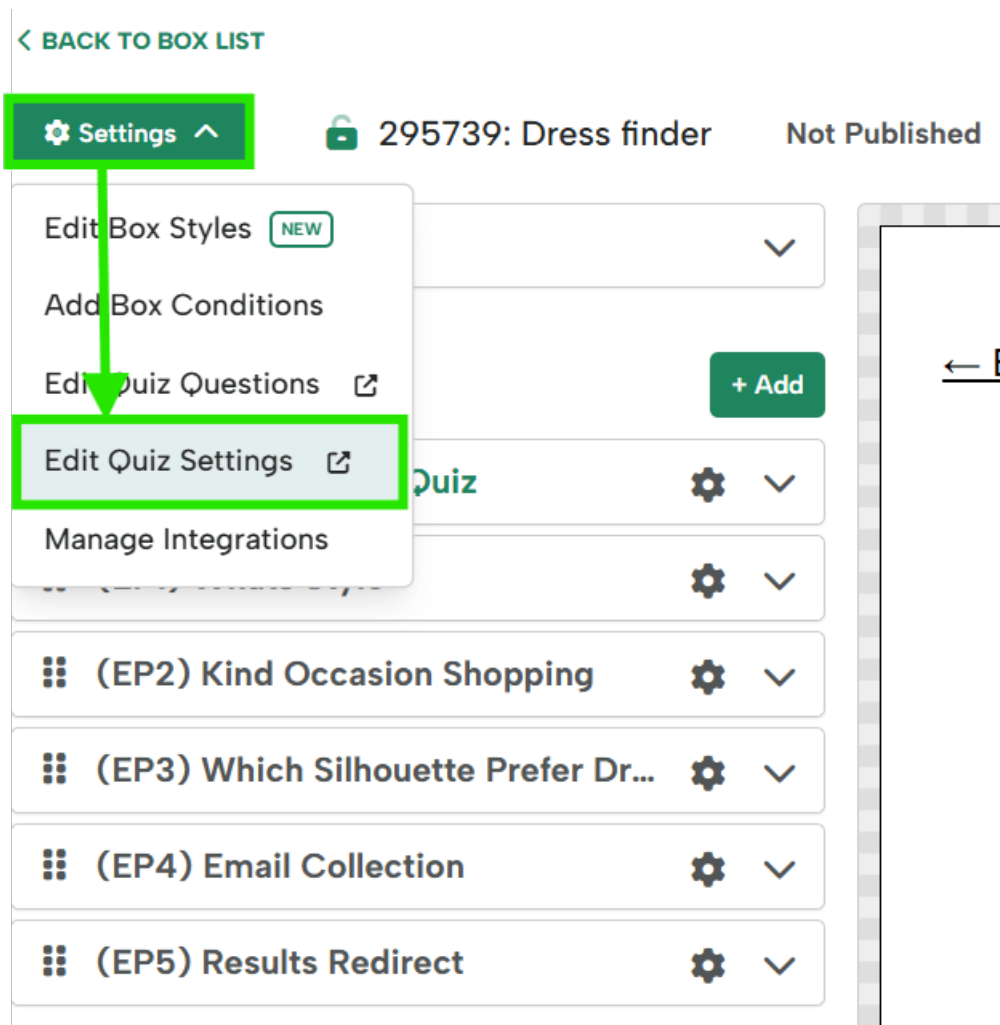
< BACK TO BOX LIST

Settings

295739: Dress finder

Not Published

Edit Box Styles NEW

Add Box Conditions

Edit Quiz Questions

Edit Quiz Settings

Manage Integrations

+ Add

Quiz

(EP2) Kind Occasion Shopping

(EP3) Which Silhouette Prefer Dr...

(EP4) Email Collection

(EP5) Results Redirect

← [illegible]